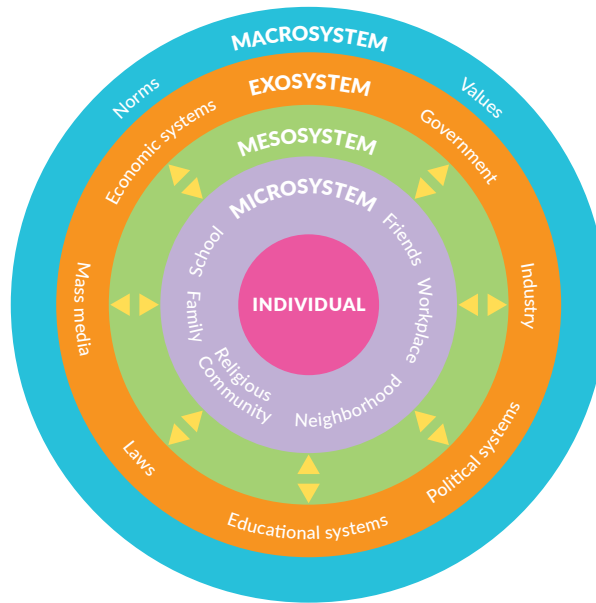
MACROSYSTEM

Norms

Values

EXOSYSTEM

Economic systems

Government

Mass media

Industry

Laws

Political systems

Educational systems

MESOSYSTEM

MICROSYSTEM

School

Friends

Family

Workplace

Religious Community

Neighborhood

INDIVIDUAL